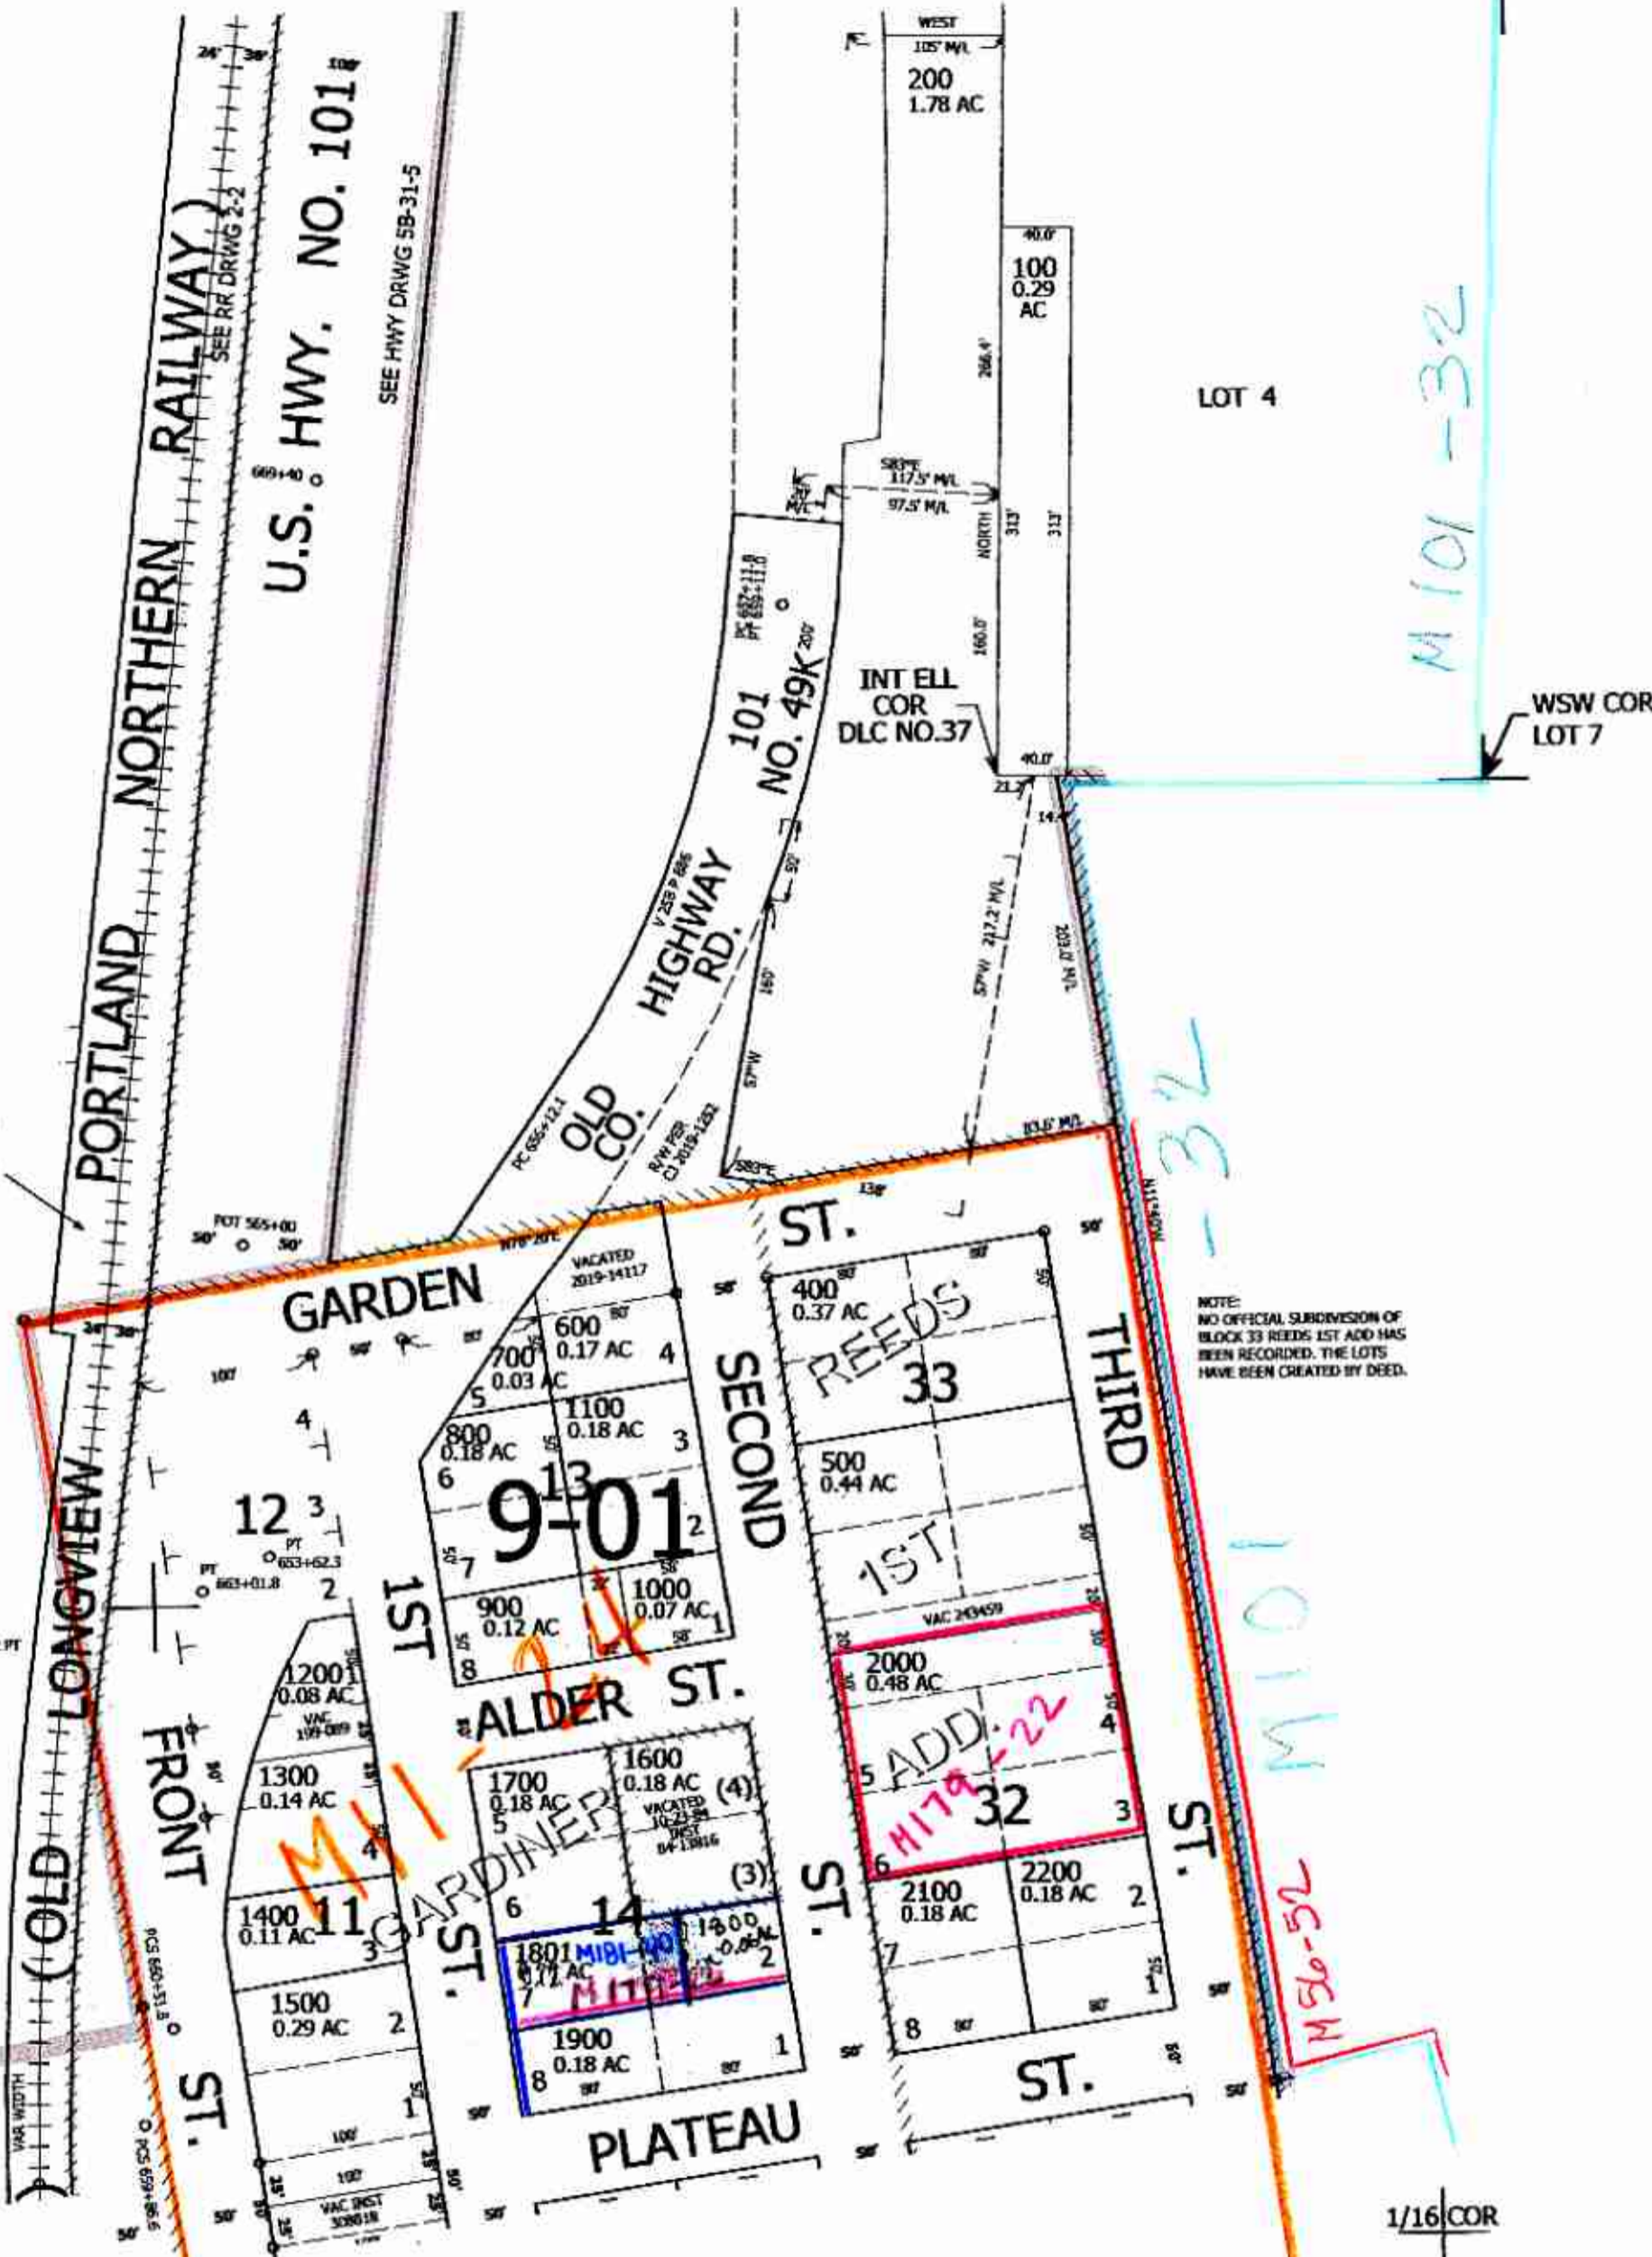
WEST
105' M/L
200
1.78 AC

40.0'
100
0.29
AC
268.4'

LOT 4

M101-32

WSW COR
LOT 7

S89°E
117.5' M/L
97.5' M/L
NORTH
313'
313'
160.0'
40.0'

INT ELL
COR
DLC NO.37

21.2'
14'

U.S. HWY. NO. 101
SEE HWY DRWG 5B-31-5
669+40

( PORTLAND NORTHERN RAILWAY )
SEE RR DRWG 2-2

(OLD LONGVIEW

101
NO. 49K
HIGHWAY
RD.
OLD
CO.
V 255 P 886
R/W PER
CI 2019-1252
PC 655+12.1
PC 652+11.8
PT 659+11.8
200'
S7°W
160'
50'
S7°W 217.2' M/L
203.0' M/L
S89°E
138'
103.6' M/L

M101-32

NOTE:
NO OFFICIAL SUBDIVISION OF
BLOCK 33 REEDS 1ST ADD HAS
BEEN RECORDED. THE LOTS
HAVE BEEN CREATED BY DEED.

POT 565+00
50' 50'
N78°20'E
GARDEN
ST.
VACATED
2019-14117
600
0.17 AC
700
0.03 AC
4
5
800
0.18 AC
1100
0.18 AC
3
6
13
9-01
2
7
900
0.12 AC
1000
0.07 AC
1
8
12
3
4
2
PT
653+62.3
PT
663+01.8
1ST
ALDER ST.
M11-14
SECOND
400
0.37 AC
REEDS
33
500
0.44 AC
1ST
THIRD
VAC 243459
2000
0.48 AC
ADD
M179-22
5
4
32
3
6
2100
0.18 AC
2200
0.18 AC
2
7
8
1
ST.
ST.
M56-52
1200
0.08 AC
VAC
199-089
1300
0.14 AC
FRONT
4
1400
0.11 AC
11
3
GARDINER
ST.
1500
0.29 AC
2
1
1700
0.18 AC
5
1600
0.18 AC
(4)
VACATED
10-23-84
INST
84-13816
(3)
6
14
1801
0.12 AC
M181-40
1800
7
2
M179-22
1900
0.18 AC
1
8
PLATEAU
ST.
ST.
VAR WIDTH
PCS 669+51
PCS 669+59
VAC INST
308618
1/16 COR